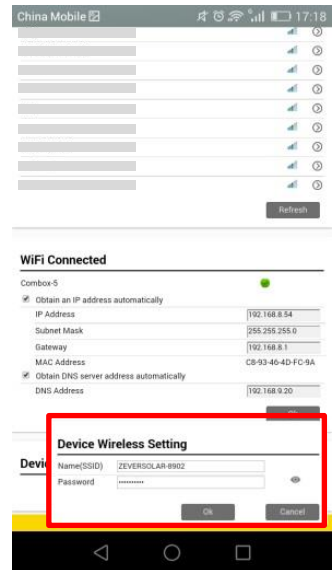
China Mobile

17:18

Refresh

WiFi Connected

Combox-5

Obtain an IP address automatically

IP Address 192.168.8.54

Subnet Mask 255.255.255.0

Gateway 192.168.8.1

MAC Address C8-93-46-4D-FC-9A

Obtain DNS server address automatically

DNS Address 192.168.9.20

Devi

Device Wireless Setting

Name(SSID) ZEVERSOLAR-8902

Password ••••••••••

Ok

Cancel